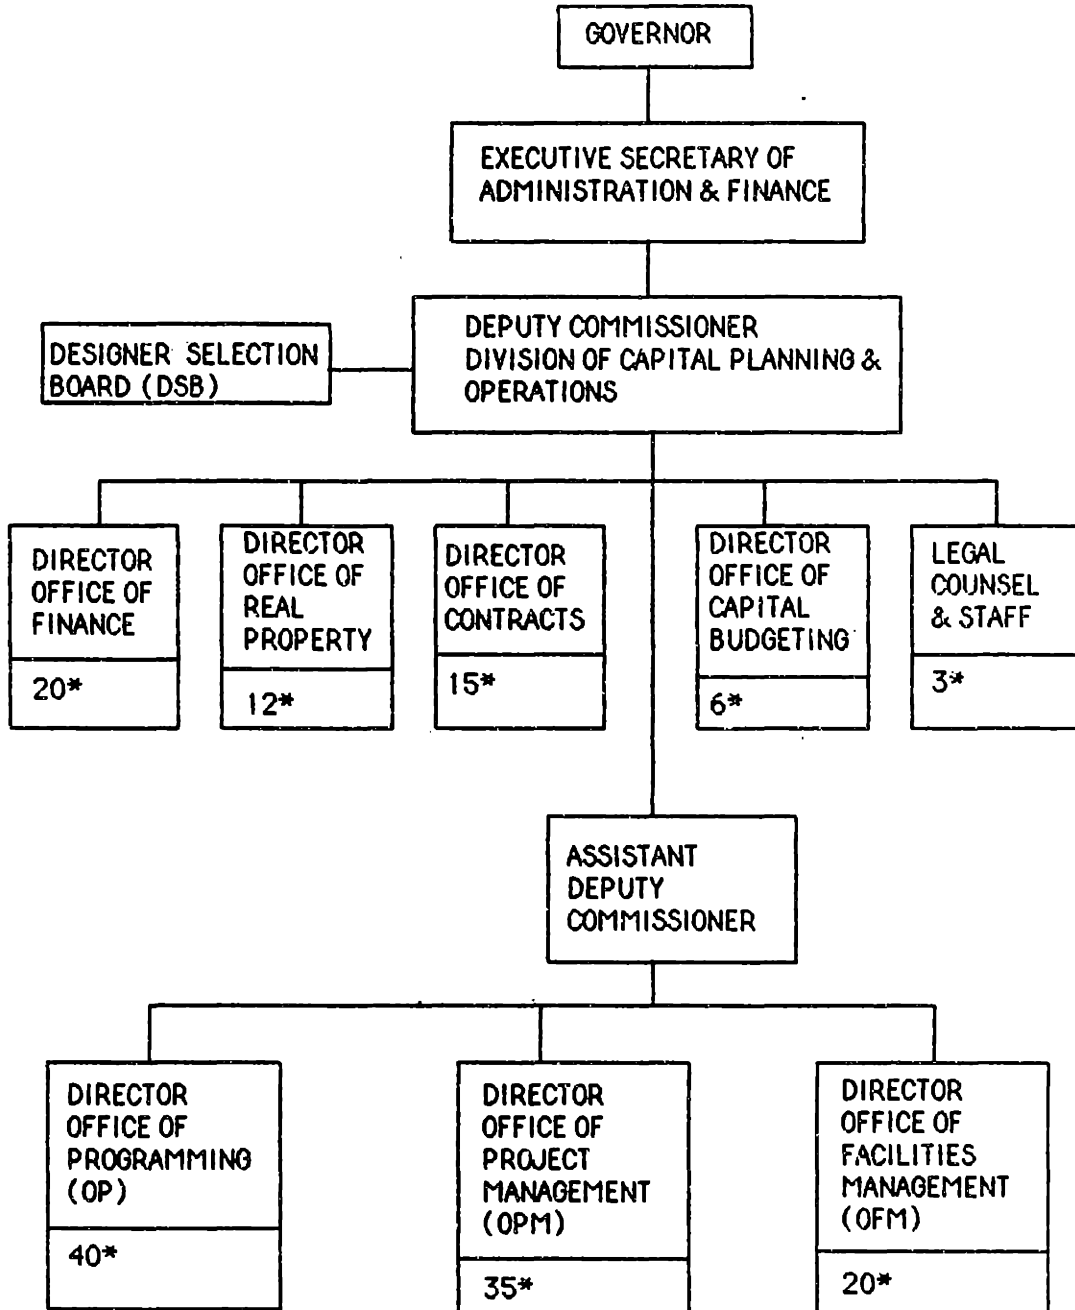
GOVERNOR

EXECUTIVE SECRETARY OF ADMINISTRATION & FINANCE

DESIGNER SELECTION BOARD (DSB)

DEPUTY COMMISSIONER DIVISION OF CAPITAL PLANNING & OPERATIONS

DIRECTOR OFFICE OF FINANCE
20*

DIRECTOR OFFICE OF REAL PROPERTY
12*

DIRECTOR OFFICE OF CONTRACTS
15*

DIRECTOR OFFICE OF CAPITAL BUDGETING
6*

LEGAL COUNSEL & STAFF
3*

ASSISTANT DEPUTY COMMISSIONER

DIRECTOR OFFICE OF PROGRAMMING (OP)
40*

DIRECTOR OFFICE OF PROJECT MANAGEMENT (OPM)
35*

DIRECTOR OFFICE OF FACILITIES MANAGEMENT (OFM)
20*